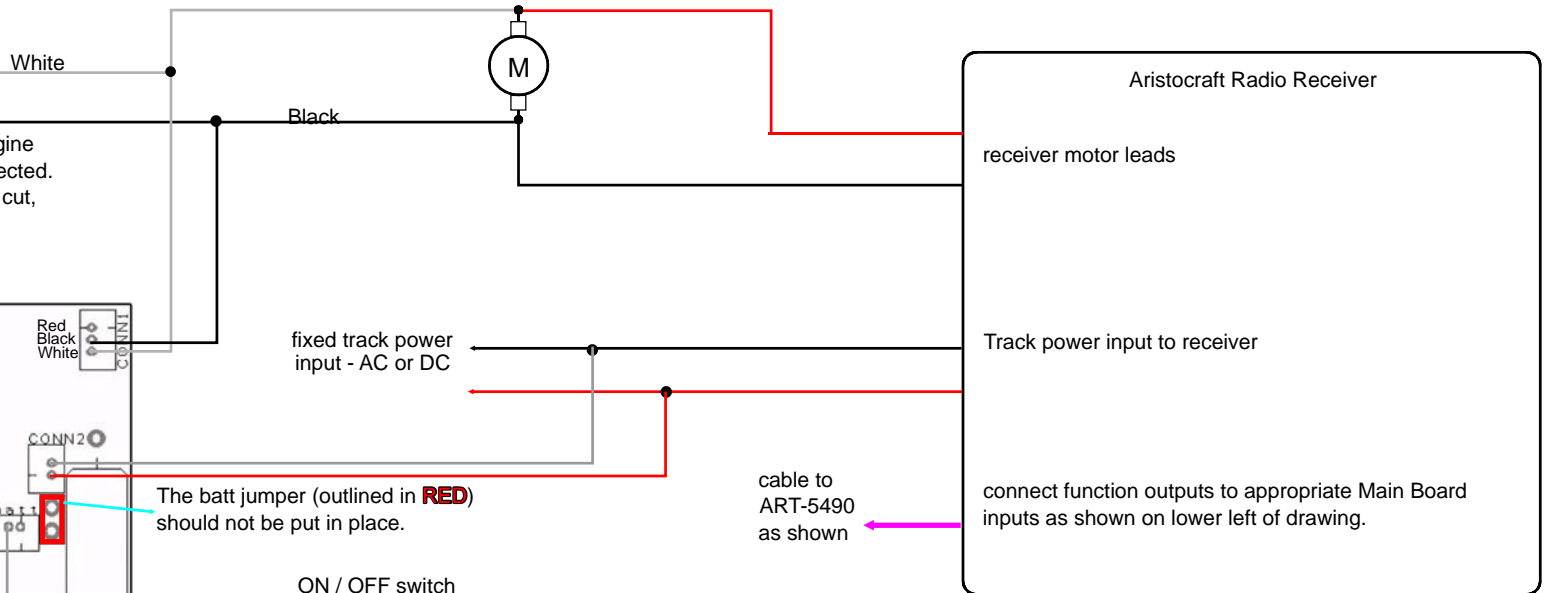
White

Black

gine
ected.
cut,

M

Aristocraft Radio Receiver

receiver motor leads

Red
Black
White

CONN1

fixed track power
input - AC or DC

Track power input to receiver

CONN2

The batt jumper (outlined in RED)
should not be put in place.

cable to
ART-5490
as shown

connect function outputs to appropriate Main Board
inputs as shown on lower left of drawing.

ON / OFF switch